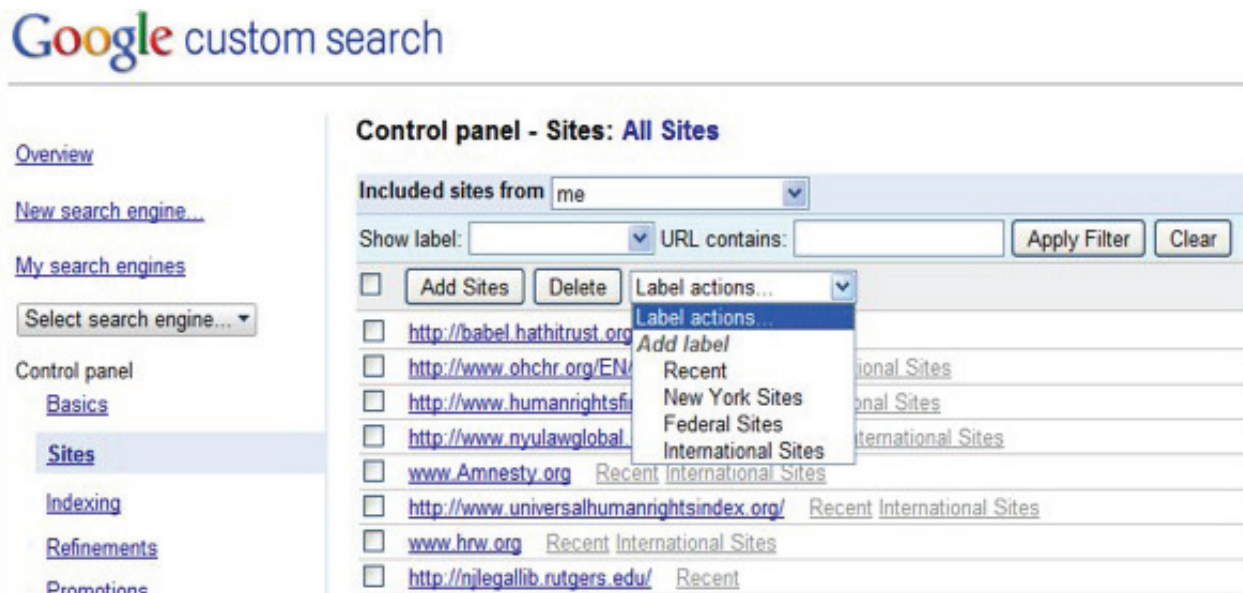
Google custom search

Overview

New search engine...

My search engines

Select search engine...

Control panel

Basics

Sites

Indexing

Refinements

Promotions

Control panel - Sites: All Sites

Included sites from me

Show label: URL contains: Apply Filter Clear

Add Sites Delete Label actions...

Label actions...
Add label
Recent
New York Sites
Federal Sites
International Sites

http://babel.hathitrust.org

http://www.ohchr.org/EN/ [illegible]ional Sites

http://www.humanrightsfi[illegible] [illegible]onal Sites

http://www.nyulawglobal.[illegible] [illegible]ternational Sites

www.Amnesty.org Recent International Sites

http://www.universalhumanrightsindex.org/ Recent International Sites

www.hrw.org Recent International Sites

http://njlegallib.rutgers.edu/ Recent